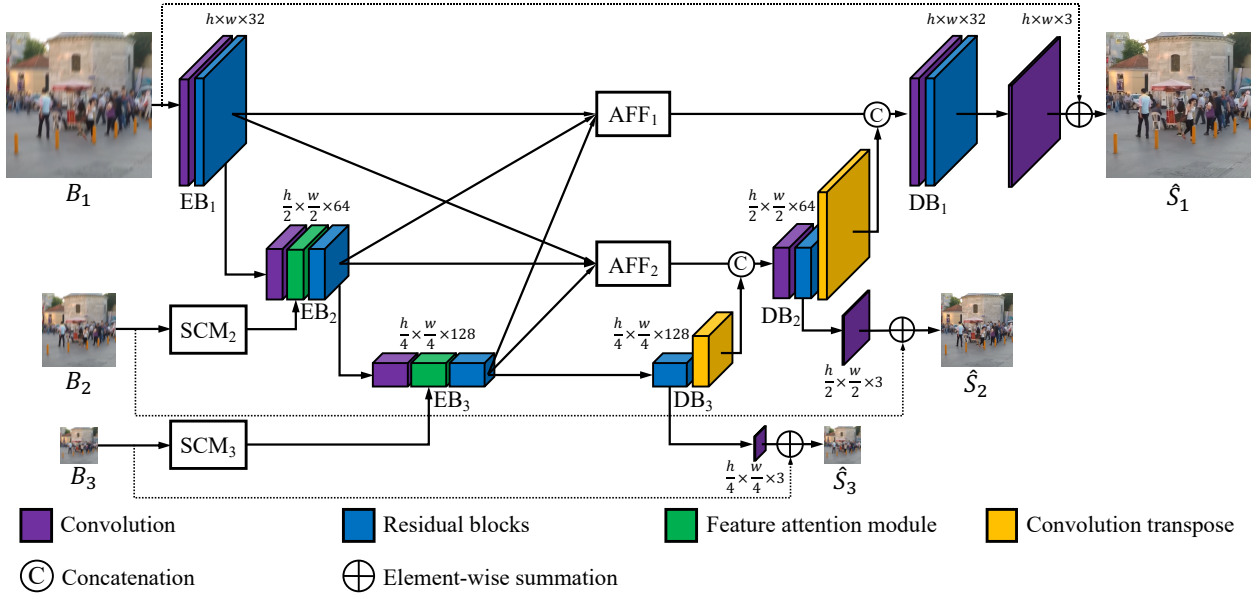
$h\times w\times 32$

$h\times w\times 32$

$h\times w\times 3$

$B_1$

$EB_1$

$AFF_1$

C

$DB_1$

$\hat{S}_1$

$\frac{h}{2}\times\frac{w}{2}\times 64$

$\frac{h}{2}\times\frac{w}{2}\times 64$

$AFF_2$

C

$EB_2$

$DB_2$

$SCM_2$

$B_2$

$\frac{h}{4}\times\frac{w}{4}\times 128$

$\frac{h}{4}\times\frac{w}{4}\times 128$

$EB_3$

$DB_3$

$\frac{h}{2}\times\frac{w}{2}\times 3$

$\hat{S}_2$

$SCM_3$

$B_3$

$\frac{h}{4}\times\frac{w}{4}\times 3$

$\hat{S}_3$

Convolution

Residual blocks

Feature attention module

Convolution transpose

C Concatenation

Element-wise summation